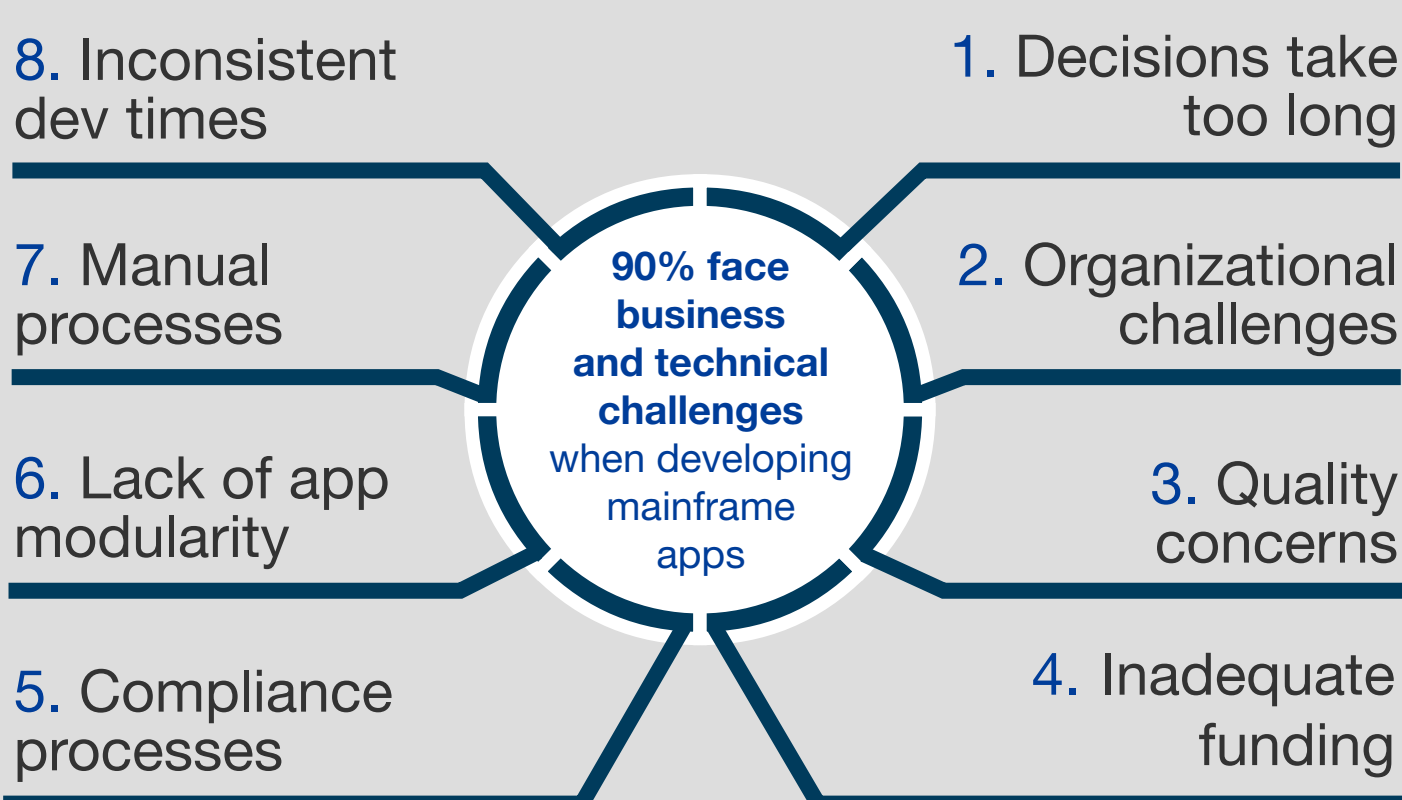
90% face business and technical challenges when developing mainframe apps

1. Decisions take too long

2. Organizational challenges

3. Quality concerns

4. Inadequate funding

5. Compliance processes

6. Lack of app modularity

7. Manual processes

8. Inconsistent dev times